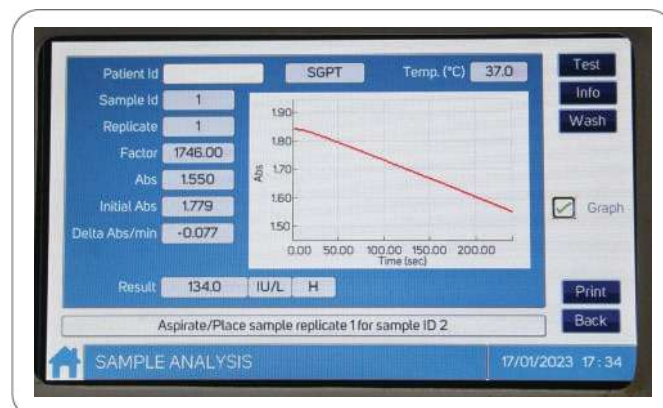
Patient Id
SGPT
Temp. (°C) 37.0
Test
Info
Wash
Sample Id 1
Replicate 1
Factor 1746.00
Abs 1.550
Initial Abs 1.779
Delta Abs/min -0.077

1.90
1.80
1.70
1.60
1.50
Abs
0.00 50.00 100.00 150.00 200.00
Time (sec)

Graph

Result 134.0 IU/L H
Print
Back
Aspirate/Place sample replicate 1 for sample ID 2
SAMPLE ANALYSIS
17/01/2023 17 : 34